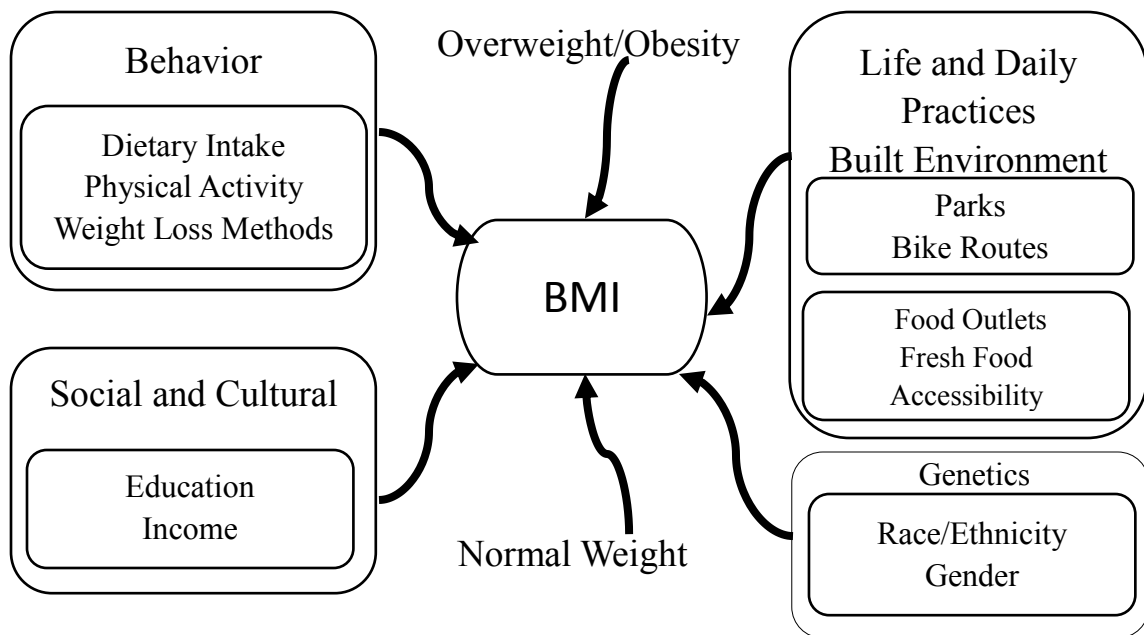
Behavior

Dietary Intake
Physical Activity
Weight Loss Methods

Overweight/Obesity

Life and Daily Practices
Built Environment

Parks
Bike Routes

BMI

Food Outlets
Fresh Food
Accessibility

Social and Cultural

Education
Income

Genetics

Race/Ethnicity
Gender

Normal Weight